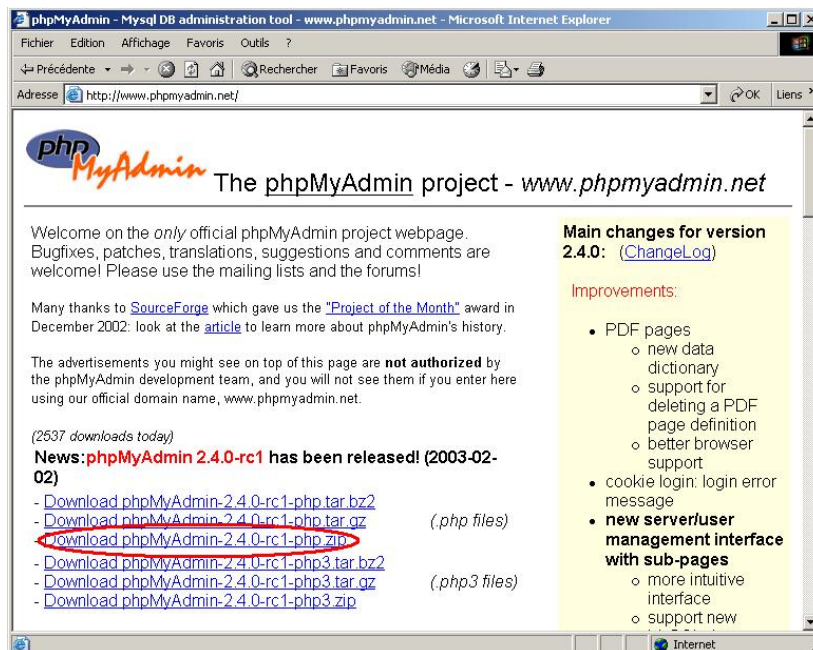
phpMyAdmin - Mysql DB administration tool - www.phpmyadmin.net - Microsoft Internet Explorer

Fichier Edition Affichage Favoris Outils ?

Précédente Rechercher Favoris Média

Adresse http://www.phpmyadmin.net/ OK Liens

phpMyAdmin The phpMyAdmin project - www.phpmyadmin.net

Welcome on the only official phpMyAdmin project webpage. Bugfixes, patches, translations, suggestions and comments are welcome! Please use the mailing lists and the forums!

Many thanks to SourceForge which gave us the "Project of the Month" award in December 2002: look at the article to learn more about phpMyAdmin's history.

The advertisements you might see on top of this page are **not authorized** by the phpMyAdmin development team, and you will not see them if you enter here using our official domain name, www.phpmyadmin.net.

(2537 downloads today)

News:phpMyAdmin 2.4.0-rc1 has been released! (2003-02-02)

- Download phpMyAdmin-2.4.0-rc1-php.tar.bz2
- Download phpMyAdmin-2.4.0-rc1-php.tar.gz (.php files)
- Download phpMyAdmin-2.4.0-rc1-php.zip
- Download phpMyAdmin-2.4.0-rc1-php3.tar.bz2
- Download phpMyAdmin-2.4.0-rc1-php3.tar.gz (.php3 files)
- Download phpMyAdmin-2.4.0-rc1-php3.zip

Main changes for version 2.4.0: (ChangeLog)

Improvements:

- PDF pages
  - new data dictionary
  - support for deleting a PDF page definition
  - better browser support
- cookie login: login error message
- **new server/user management interface with sub-pages**
  - more intuitive interface
  - support new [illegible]

Internet